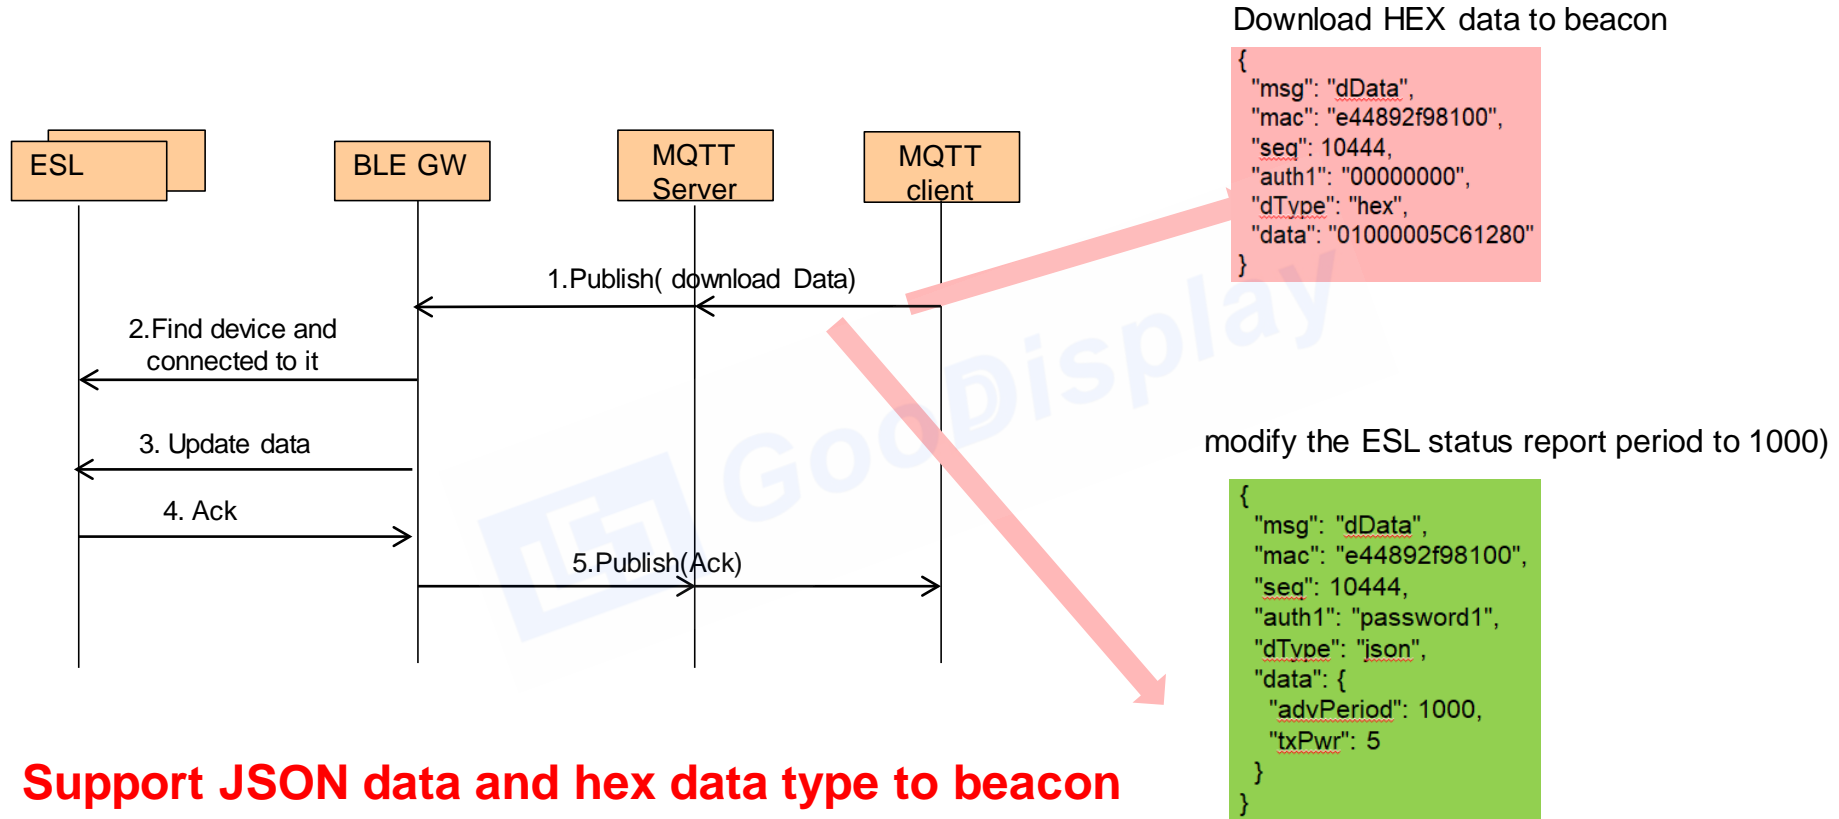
Download HEX data to beacon

{
"msg": "dData",
"mac": "e44892f98100",
"seq": 10444,
"auth1": "00000000",
"dType": "hex",
"data": "01000005C61280"
}

ESL

BLE GW

MQTT Server

MQTT client

1.Publish( download Data)

2.Find device and connected to it

3. Update data

4. Ack

5.Publish(Ack)

GoodDisplay

modify the ESL status report period to 1000)

{
"msg": "dData",
"mac": "e44892f98100",
"seq": 10444,
"auth1": "password1",
"dType": "json",
"data": {
"advPeriod": 1000,
"txPwr": 5
}
}

Support JSON data and hex data type to beacon